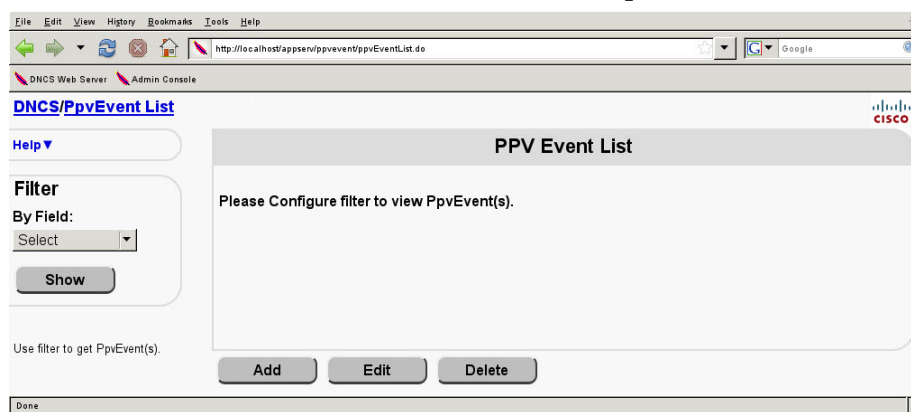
File Edit View History Bookmarks Tools Help

http://localhost/appserv/ppvevent/ppvEventList.do

Google

DNCS Web Server Admin Console

DNCS/PpvEvent List

cisco

Help▼

PPV Event List

Filter

By Field:

Select

Show

Please Configure filter to view PpvEvent(s).

Use filter to get PpvEvent(s).

Add

Edit

Delete

Done